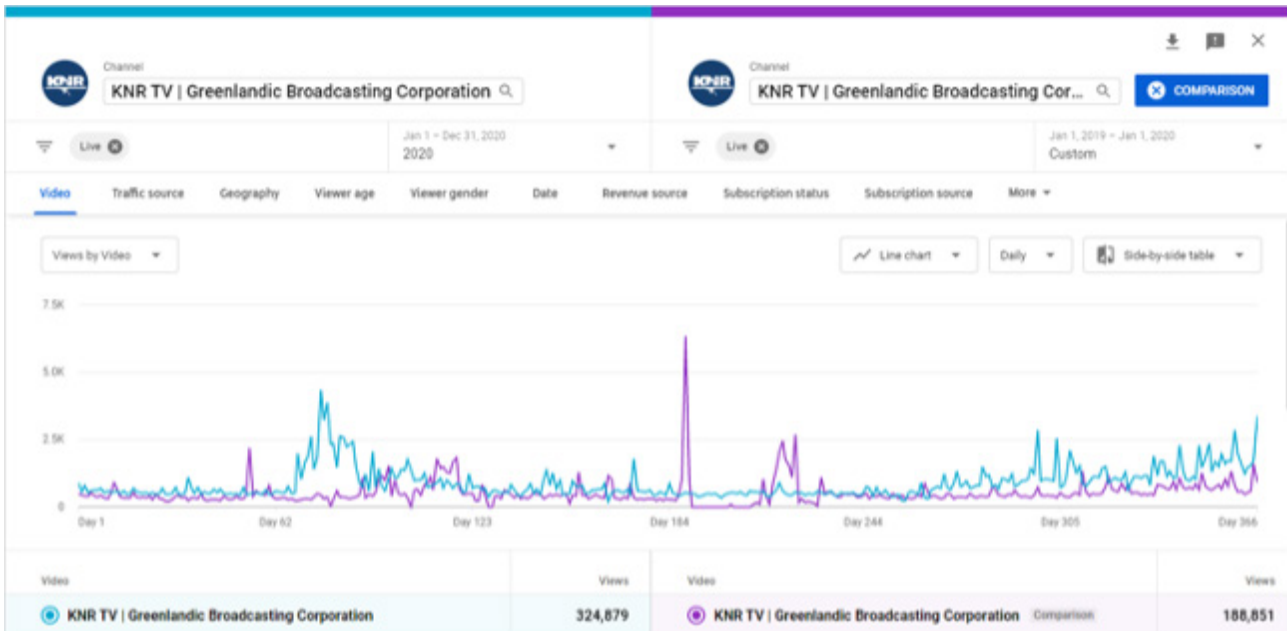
KNR

Channel
KNR TV | Greenlandic Broadcasting Corporation

KNR

Channel
KNR TV | Greenlandic Broadcasting Cor...

COMPARISON

Live

Jan 1 – Dec 31, 2020
2020

Live

Jan 1, 2019 – Jan 1, 2020
Custom

Video | Traffic source | Geography | Viewer age | Viewer gender | Date | Revenue source | Subscription status | Subscription source | More

Views by Video

Line chart

Daily

Side-by-side table

7.5K
5.0K
2.5K
0

Day 1 | Day 62 | Day 123 | Day 184 | Day 244 | Day 305 | Day 366

| Video | Views |
|---|---|
| KNR TV \| Greenlandic Broadcasting Corporation | 324,879 |

| Video | Views |
|---|---|
| KNR TV \| Greenlandic Broadcasting Corporation Comparison | 188,851 |